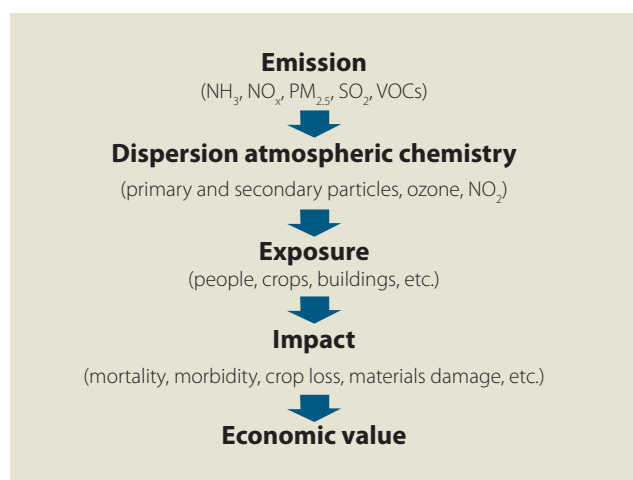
Emission
($NH_3$, $NO_x$, $PM_{2.5}$, $SO_2$, VOCs)

Dispersion atmospheric chemistry
(primary and secondary particles, ozone, $NO_2$)

Exposure
(people, crops, buildings, etc.)

Impact
(mortality, morbidity, crop loss, materials damage, etc.)

Economic value